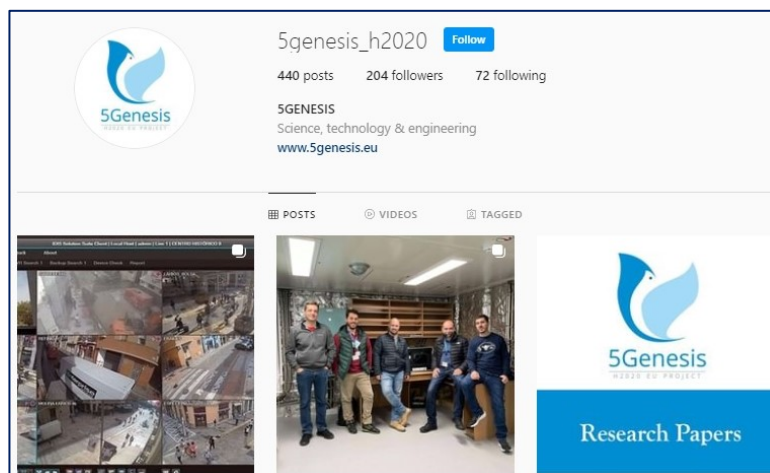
5Genesis
H2020 EU PROJECT

5genesis_h2020 Follow

440 posts 204 followers 72 following

5GENESIS
Science, technology & engineering
www.5genesis.eu

POSTS VIDEOS TAGGED

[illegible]

5Genesis
H2020 EU PROJECT

Research Papers